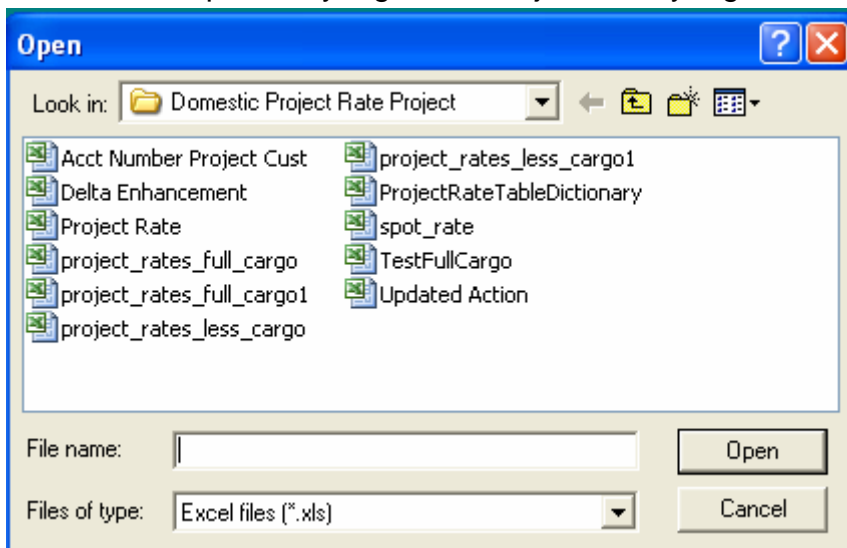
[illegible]

Open

Look in: Domestic Project Rate Project

Acct Number Project Cust
Delta Enhancement
Project Rate
project_rates_full_cargo
project_rates_full_cargo1
project_rates_less_cargo

project_rates_less_cargo1
ProjectRateTableDictionary
spot_rate
TestFullCargo
Updated Action

File name:

Open

Files of type: Excel files (*.xls)

Cancel